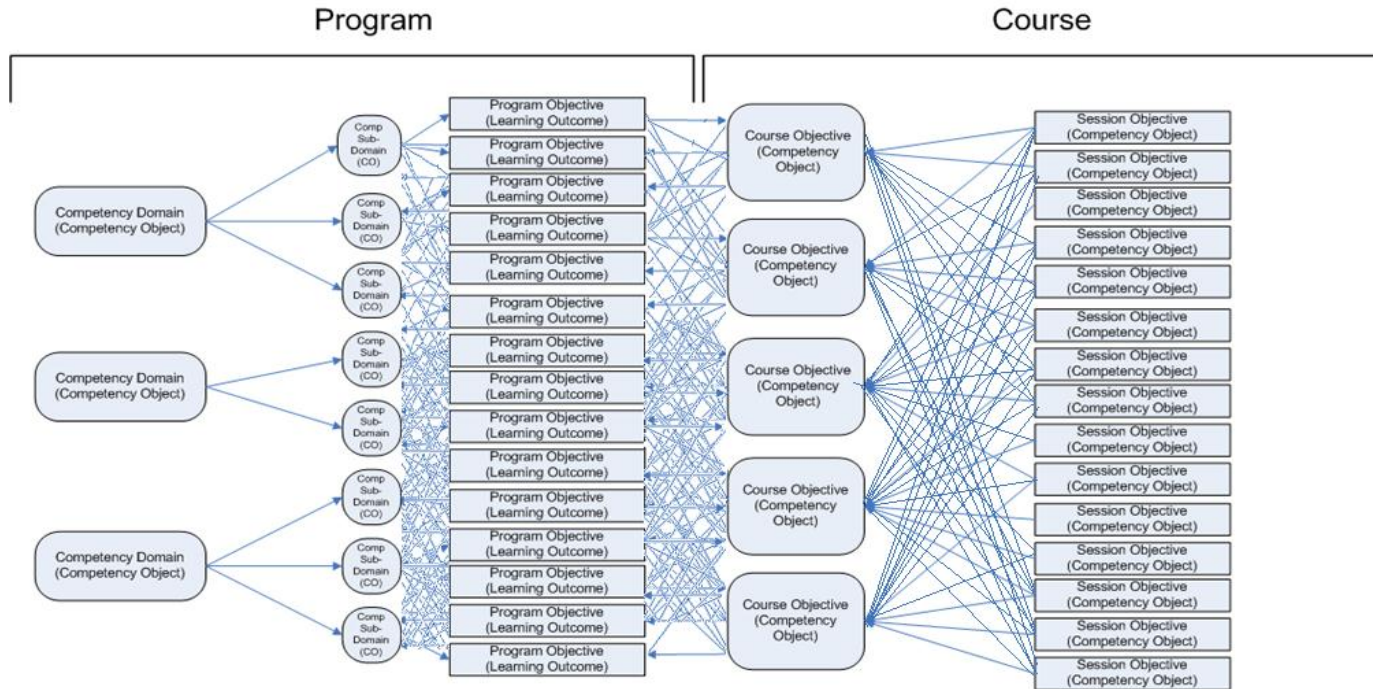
Program

Course

Competency Domain (Competency Object)

Competency Domain (Competency Object)

Competency Domain (Competency Object)

Comp Sub-Domain (CO)

Comp Sub-Domain (CO)

Comp Sub-Domain (CO)

Comp Sub-Domain (CO)

Comp Sub-Domain (CO)

Comp Sub-Domain (CO)

Comp Sub-Domain (CO)

Comp Sub-Domain (CO)

Program Objective (Learning Outcome)

Program Objective (Learning Outcome)

Program Objective (Learning Outcome)

Program Objective (Learning Outcome)

Program Objective (Learning Outcome)

Program Objective (Learning Outcome)

Program Objective (Learning Outcome)

Program Objective (Learning Outcome)

Program Objective (Learning Outcome)

Program Objective (Learning Outcome)

Program Objective (Learning Outcome)

Program Objective (Learning Outcome)

Program Objective (Learning Outcome)

Program Objective (Learning Outcome)

Program Objective (Learning Outcome)

Course Objective (Competency Object)

Course Objective (Competency Object)

Course Objective (Competency Object)

Course Objective (Competency Object)

Course Objective (Competency Object)

Session Objective (Competency Object)

Session Objective (Competency Object)

Session Objective (Competency Object)

Session Objective (Competency Object)

Session Objective (Competency Object)

Session Objective (Competency Object)

Session Objective (Competency Object)

Session Objective (Competency Object)

Session Objective (Competency Object)

Session Objective (Competency Object)

Session Objective (Competency Object)

Session Objective (Competency Object)

Session Objective (Competency Object)

Session Objective (Competency Object)

Session Objective (Competency Object)